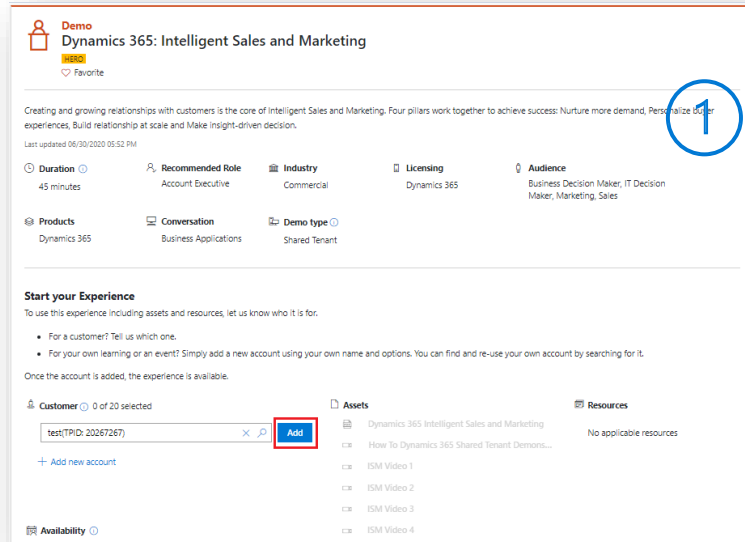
Demo
Dynamics 365: Intelligent Sales and Marketing
HERO
Favorite

1

Creating and growing relationships with customers is the core of Intelligent Sales and Marketing. Four pillars work together to achieve success: Nurture more demand, Personalize buyer experiences, Build relationship at scale and Make insight-driven decision.

Last updated 06/30/2020 05:52 PM

Duration
45 minutes

Recommended Role
Account Executive

Industry
Commercial

Licensing
Dynamics 365

Audience
Business Decision Maker, IT Decision Maker, Marketing, Sales

Products
Dynamics 365

Conversation
Business Applications

Demo type
Shared Tenant

Start your Experience
To use this experience including assets and resources, let us know who it is for.

- For a customer? Tell us which one.
- For your own learning or an event? Simply add a new account using your own name and options. You can find and re-use your own account by searching for it.

Once the account is added, the experience is available.

Customer 0 of 20 selected

test(TPID: 20267267)

Add

+ Add new account

Assets
Dynamics 365 Intelligent Sales and Marketing
How To Dynamics 365 Shared Tenant Demons...
ISM Video 1
ISM Video 2
ISM Video 3
ISM Video 4

Resources
No applicable resources

Availability